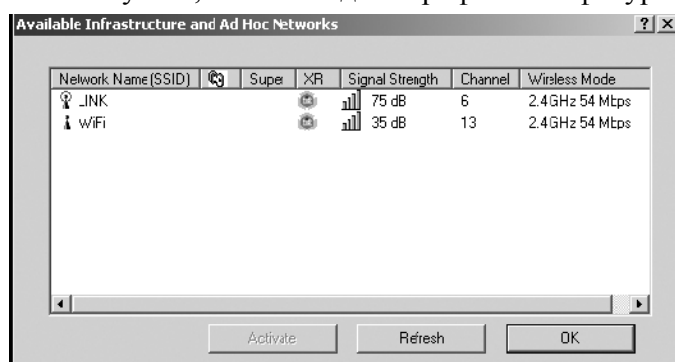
Available Infrastructure and Ad Hoc Networks

? ×

| Network Name (SSID) | | Super | XR | Signal Strength | Channel | Wireless Mode |
|---|---|---|---|---|---|---|
| _INK | | | | 75 dB | 6 | 2.4GHz 54 Mbps |
| WiFi | | | | 35 dB | 13 | 2.4GHz 54 Mbps |

Activate

Refresh

OK